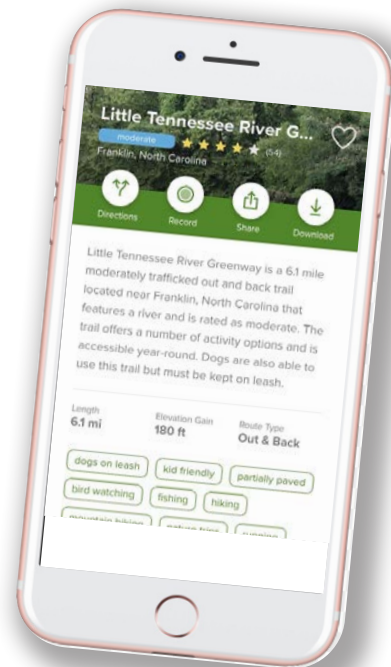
Little Tennessee River G...
moderate
(54)
Franklin, North Carolina

Directions
Record
Share
Download

Little Tennessee River Greenway is a 6.1 mile moderately trafficked out and back trail located near Franklin, North Carolina that features a river and is rated as moderate. The trail offers a number of activity options and is accessible year-round. Dogs are also able to use this trail but must be kept on leash.

Length
6.1 mi

Elevation Gain
180 ft

Route Type
Out & Back

dogs on leash
kid friendly
partially paved
bird watching
fishing
hiking
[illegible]
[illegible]
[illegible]